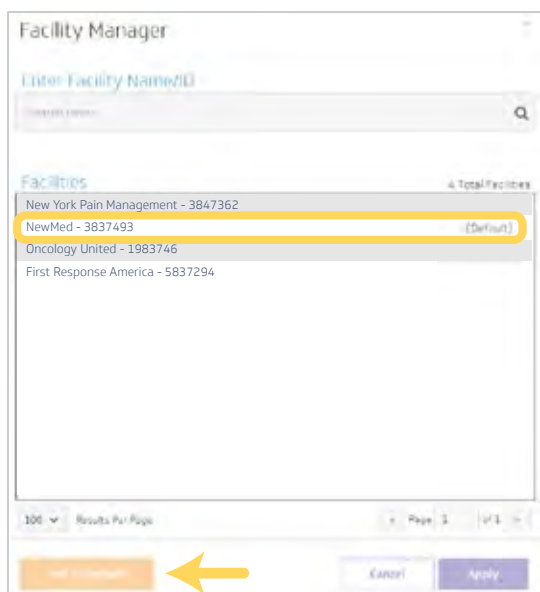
Facility Manager

Enter Facility Name/ID

Search here...

Facilities

4 Total Facilities

New York Pain Management - 3847362

NewMed - 3837493

(Default)

Oncology United - 1983746

First Response America - 5837294

100

Results Per Page

Page 1 of 1

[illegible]

Cancel

Apply